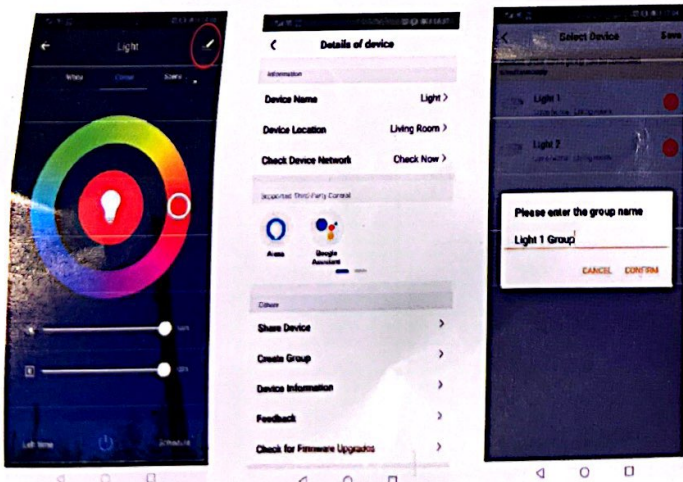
Light

White Colour Scene

Left time Schedule

Details of device

Information

Device Name Light >

Device Location Living Room >

Check Device Network Check Now >

Supported Third-Party Control

Alexa Google Assistant

Others

Share Device >

Create Group >

Device Information >

Feedback >

Check for Firmware Upgrades >

Select Device Save

Light 1

Light 2

Please enter the group name

Light 1 Group

CANCEL CONFIRM